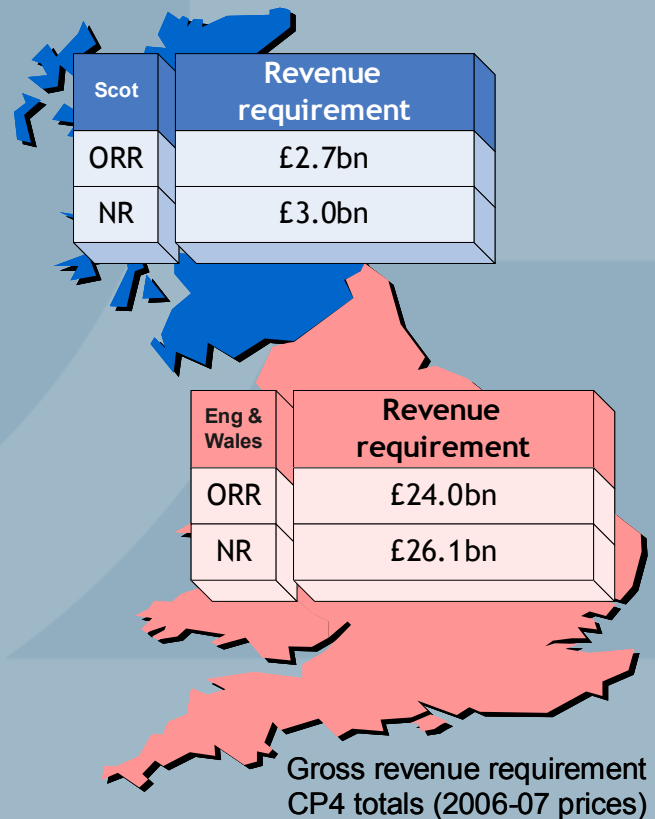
| Scot | Revenue requirement |
|---|---|
| ORR | £2.7bn |
| NR | £3.0bn |

| Eng & Wales | Revenue requirement |
|---|---|
| ORR | £24.0bn |
| NR | £26.1bn |

Gross revenue requirement CP4 totals (2006-07 prices)